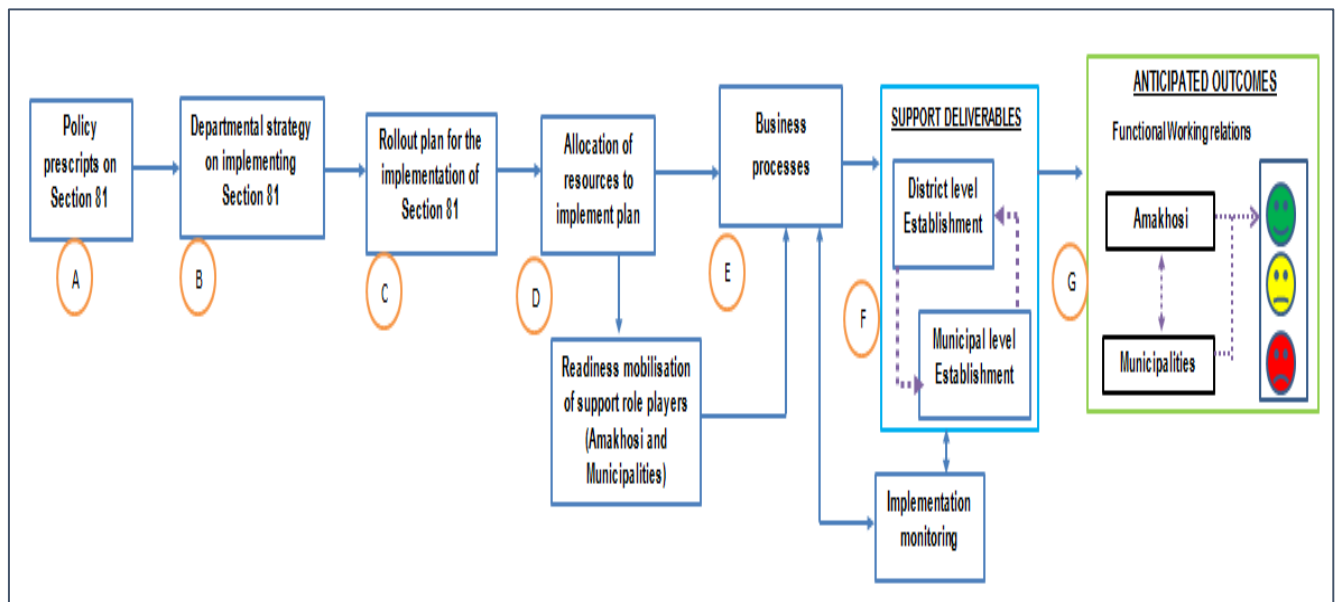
Policy prescripts on Section 81

A

Departmental strategy on implementing Section 81

B

Rollout plan for the implementation of Section 81

C

Allocation of resources to implement plan

D

Readiness mobilisation of support role players (Amakhosi and Municipalities)

Business processes

E

SUPPORT DELIVERABLES

District level Establishment

F

Municipal level Establishment

Implementation monitoring

G

ANTICIPATED OUTCOMES

Functional Working relations

Amakhosi

Municipalities